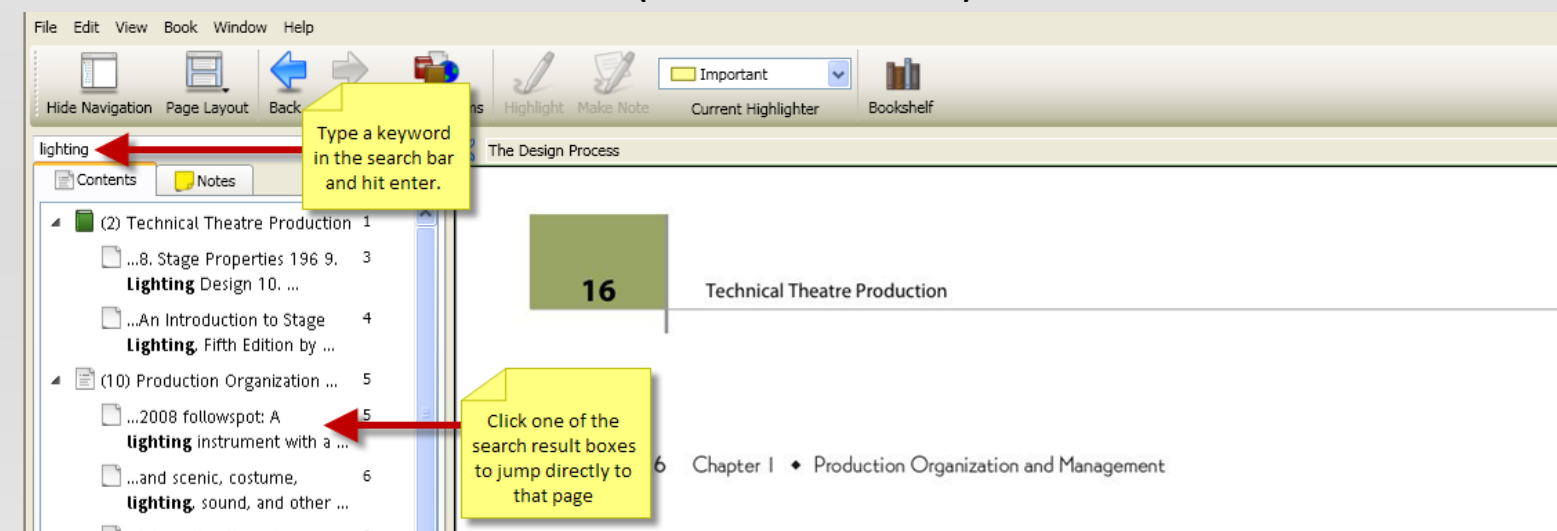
File Edit View Book Window Help

Hide Navigation Page Layout Back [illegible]ns Highlight Make Note Important Current Highlighter Bookshelf

Type a keyword in the search bar and hit enter.

lighting

The Design Process

Contents Notes

(2) Technical Theatre Production 1

...8. Stage Properties 196 9. **Lighting** Design 10. ... 3

...An Introduction to Stage **Lighting**, Fifth Edition by ... 4

(10) Production Organization ... 5

...2008 followspot: A **lighting** instrument with a ... 5

...and scenic, costume, **lighting**, sound, and other ... 6

16

Technical Theatre Production

Click one of the search result boxes to jump directly to that page

6 Chapter 1 ◆ Production Organization and Management